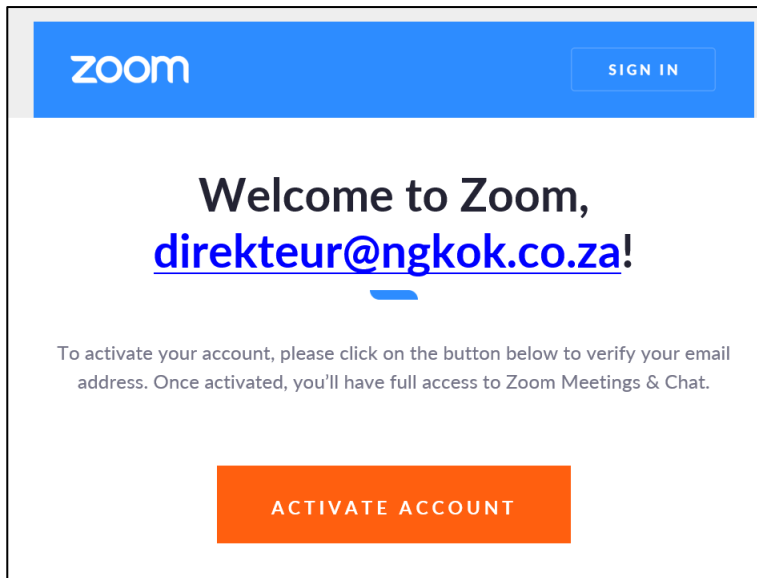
zoom

SIGN IN

Welcome to Zoom, direkteur@ngkok.co.za!

To activate your account, please click on the button below to verify your email address. Once activated, you’ll have full access to Zoom Meetings & Chat.

ACTIVATE ACCOUNT